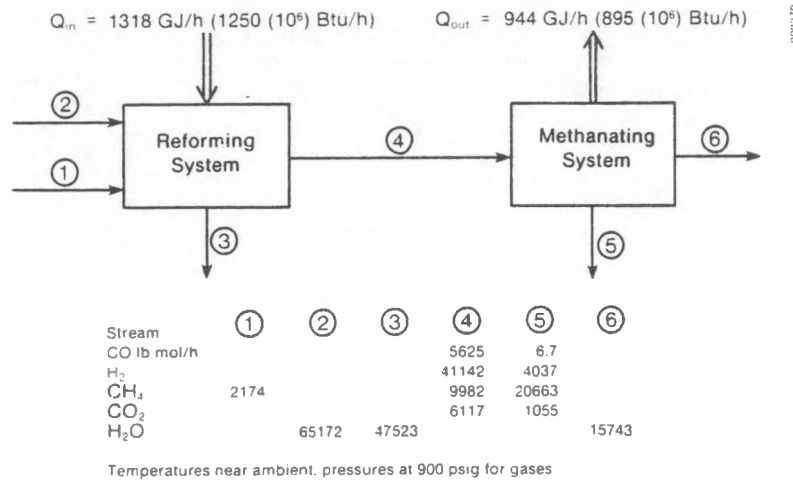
$Q_{in}$ = 1318 GJ/h (1250 ($10^6$) Btu/h)

$Q_{out}$ = 944 GJ/h (895 ($10^6$) Btu/h)

②

①

Reforming System

④

Methanating System

⑥

③

⑤

| Stream | ① | ② | ③ | ④ | ⑤ | ⑥ |
|---|---|---|---|---|---|---|
| CO lb mol/h | | | | 5625 | 6.7 | |
| $H_2$ | | | | 41142 | 4037 | |
| $CH_4$ | 2174 | | | 9982 | 20663 | |
| $CO_2$ | | | | 6117 | 1055 | |
| $H_2O$ | | 65172 | 47523 | | | 15743 |

Temperatures near ambient. pressures at 900 psig for gases